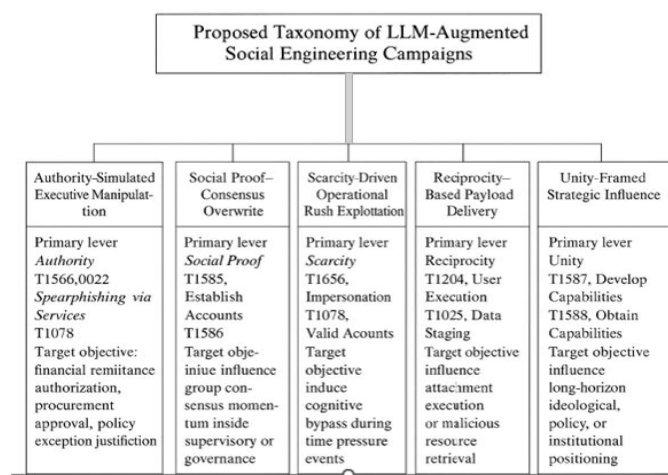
Proposed Taxonomy of LLM-Augmented Social Engineering Campaigns

Authority-Simulated Executive Manipulation

Primary lever
*Authority*
T1566,0022
*Spearphishing via Services*
T1078
Target objective: financial remiitance authorization, procurement approval, policy exception justification

Social Proof–Consensus Overwrite

Primary lever
*Social Proof*
T1585, Establish Accounts
T1586
Target objeiniue influence group consensus momentum inside supervisory or governance

Scarcity-Driven Operational Rush Explottation

Primary lever
*Scarcity*
T1656, Impersonation
T1078, Valid Acounts
Target objective induce cognitive bypass during time pressure events

Reciprocity–Based Payload Delivery

Primary lever
Reciprocity
T1204, User Execution
T1025, Data Staging
Target objective influence attachment execution or malicious resource retrieval

Unity-Framed Strategic Influence

Primary lever
Unity
T1587, Develop Capabilities
T1588, Obtain Capabilities
Target objective influence long-horizon ideological, policy, or institutional positioning